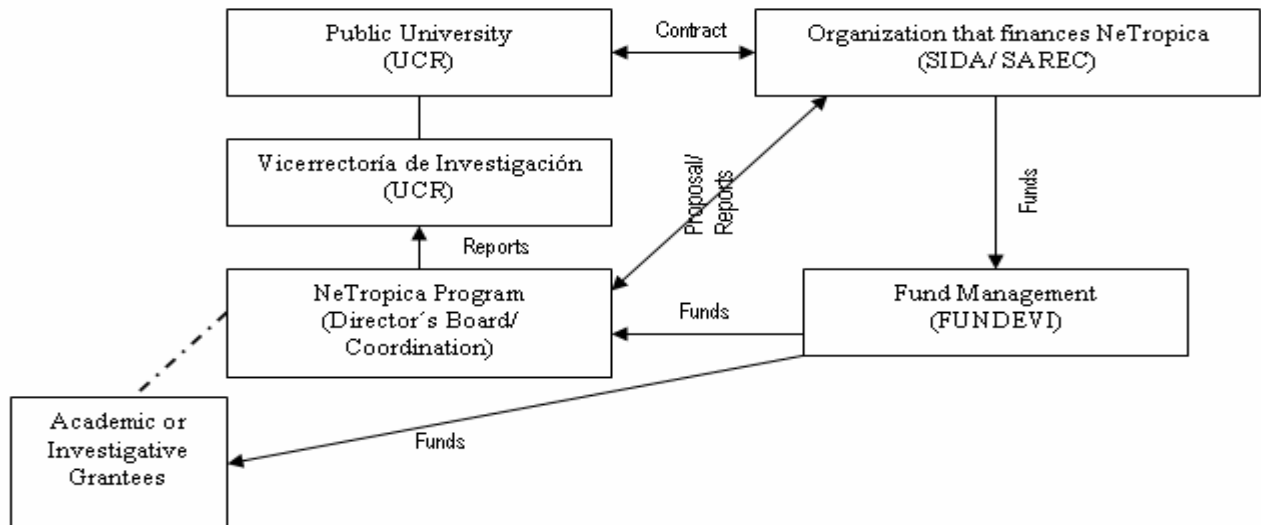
Public University
(UCR)

Contract

Organization that finances NeTropica
(SIDA/ SAREC)

Vicerrectoría de Investigación
(UCR)

Proposal/
Reports

Funds

Reports

NeTropica Program
(Director´s Board/
Coordination)

Funds

Fund Management
(FUNDEVI)

Academic or
Investigative
Grantees

Funds